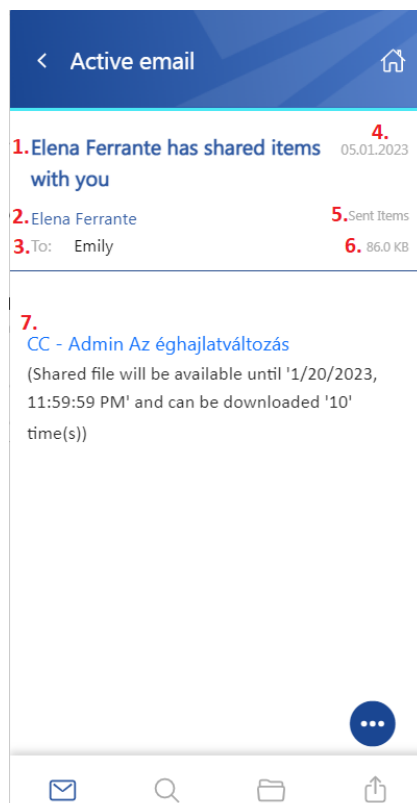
< Active email

1. Elena Ferrante has shared items with you
4. 05.01.2023

2. Elena Ferrante
5. Sent Items

3. To: Emily
6. 86.0 KB

7.
CC - Admin Az éghajlatváltozás
(Shared file will be available until '1/20/2023, 11:59:59 PM' and can be downloaded '10' time(s))